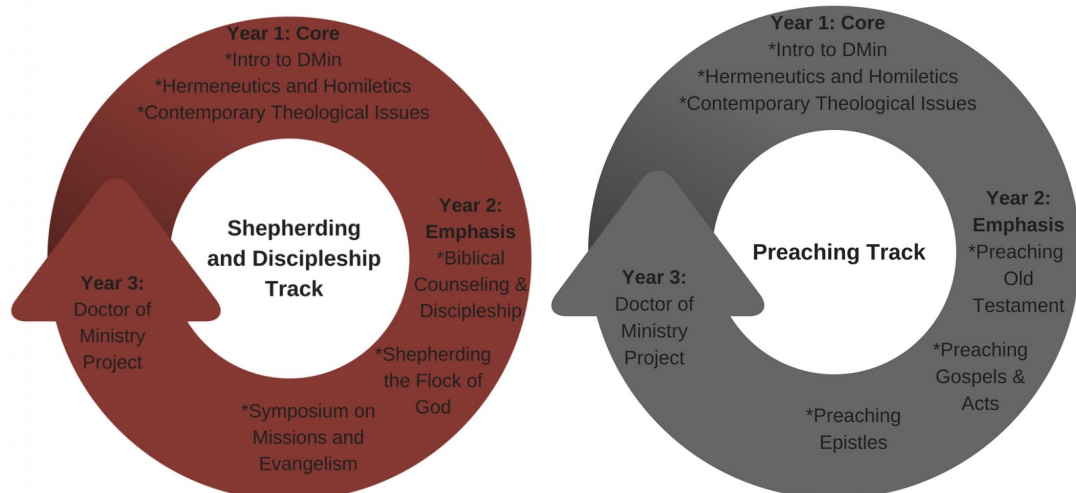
Year 1: Core
*Intro to DMin
*Hermeneutics and Homiletics
*Contemporary Theological Issues

Shepherding and Discipleship Track

Year 2: Emphasis
*Biblical Counseling & Discipleship

*Shepherding the Flock of God

*Symposium on Missions and Evangelism

Year 3: Doctor of Ministry Project

Year 1: Core
*Intro to DMin
*Hermeneutics and Homiletics
*Contemporary Theological Issues

Preaching Track

Year 2: Emphasis
*Preaching Old Testament

*Preaching Gospels & Acts

*Preaching Epistles

Year 3: Doctor of Ministry Project